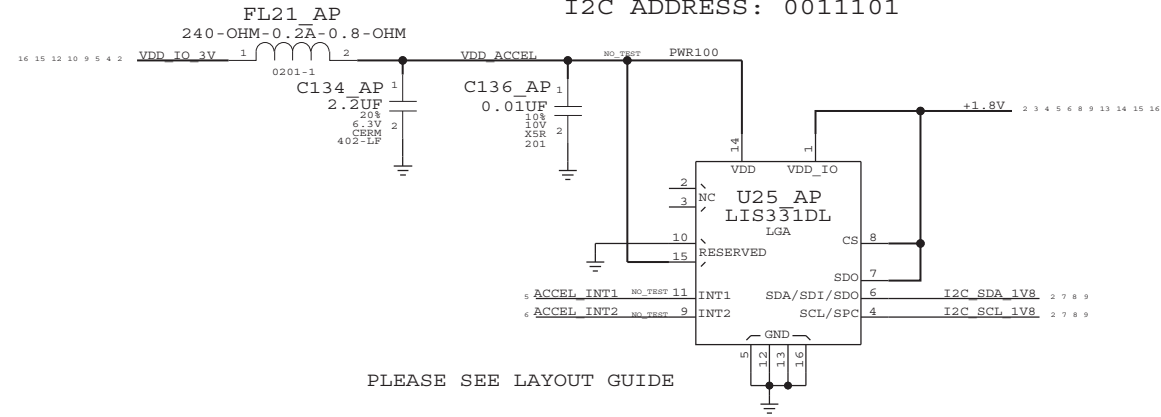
I2C ADDRESS: 0011101

FL21_AP
240-OHM-0.2A-0.8-OHM

16 15 12 10 9 5 4 2 VDD_IO_3V 1 2 VDD_ACCEL NO_TEST PWR100
0201-1

C134_AP 1
2.2UF
20%
6.3V
CERM
402-LF 2

C136_AP 1
0.01UF
10%
10V
X5R
201 2

+1.8V 2 3 4 5 6 8 9 13 14 15 16

14 1
VDD VDD_IO

2
NC
3

U25_AP
LIS331DL
LGA

10
CS 8
15
RESERVED

SDO 7

5 ACCEL_INT1 NO_TEST 11 INT1 SDA/SDI/SDO 6 I2C_SDA_1V8 2 7 8 9
6 ACCEL_INT2 NO_TEST 9 INT2 SCL/SPC 4 I2C_SCL_1V8 2 7 8 9

GND
5 12 13 16

PLEASE SEE LAYOUT GUIDE